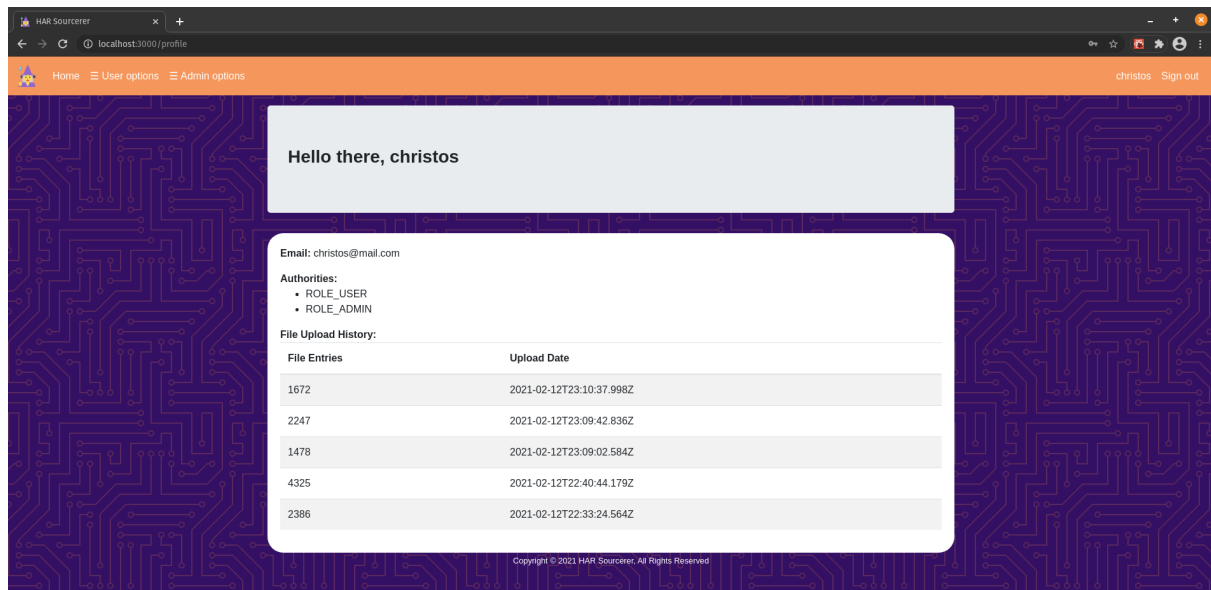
HAR Sourcerer ×

localhost:3000/profile

Home ☰ User options ☰ Admin options

christos Sign out

Hello there, christos

**Email:** christos@mail.com

**Authorities:**
- ROLE_USER
- ROLE_ADMIN

**File Upload History:**

| File Entries | Upload Date |
|---|---|
| 1672 | 2021-02-12T23:10:37.998Z |
| 2247 | 2021-02-12T23:09:42.836Z |
| 1478 | 2021-02-12T23:09:02.584Z |
| 4325 | 2021-02-12T22:40:44.179Z |
| 2386 | 2021-02-12T22:33:24.564Z |

Copyright © 2021 HAR Sourcerer, All Rights Reserved